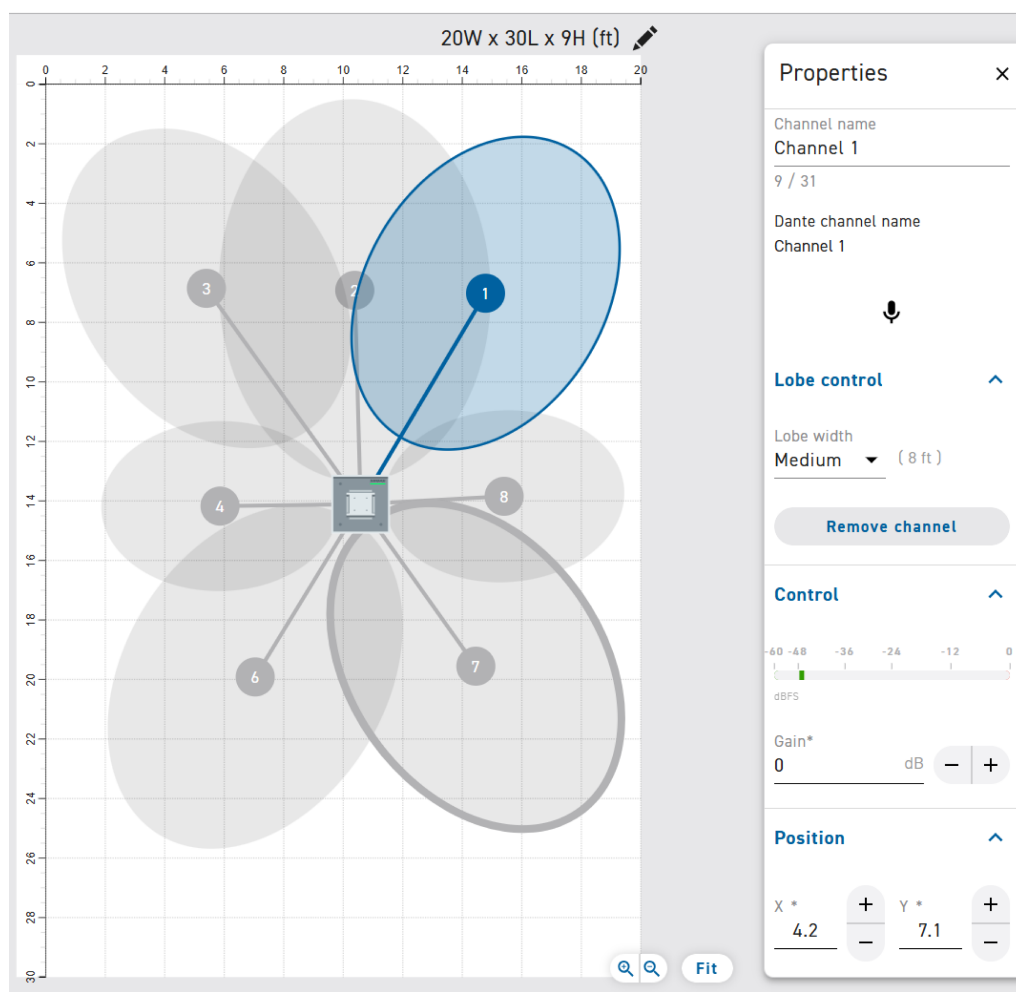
20W x 30L x 9H (ft)

0 2 4 6 8 10 12 14 16 18 20

0 2 4 6 8 10 12 14 16 18 20 22 24 26 28 30

3 2 1

4 8

6 7

Fit

Properties ×

Channel name
Channel 1
9 / 31

Dante channel name
Channel 1

Lobe control

Lobe width
Medium (8 ft)

Remove channel

Control

-60 -48 -36 -24 -12 0
dBFS

Gain*
0 dB − +

Position

X * Y *
4.2 7.1
+ − + −